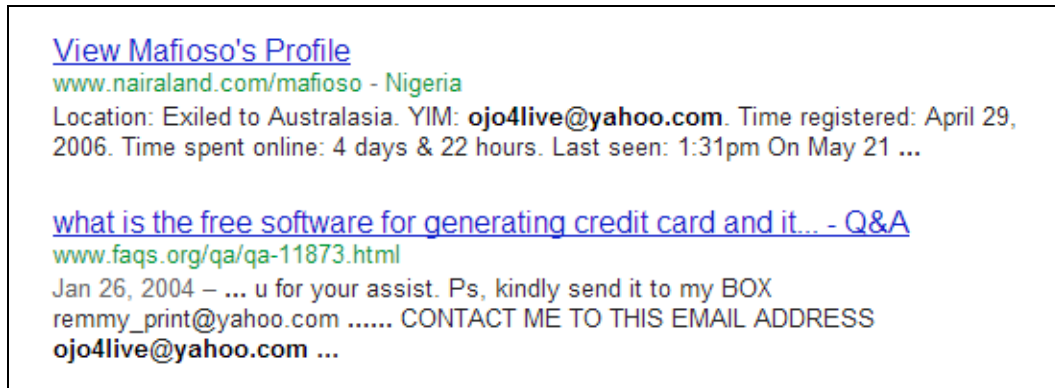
View Mafioso's Profile
www.nairaland.com/mafioso - Nigeria
Location: Exiled to Australasia. YIM: ojo4live@yahoo.com. Time registered: April 29, 2006. Time spent online: 4 days & 22 hours. Last seen: 1:31pm On May 21 ...

what is the free software for generating credit card and it... - Q&A
www.faqs.org/qa/qa-11873.html
Jan 26, 2004 – ... u for your assist. Ps, kindly send it to my BOX remmy_print@yahoo.com ...... CONTACT ME TO THIS EMAIL ADDRESS ojo4live@yahoo.com ...